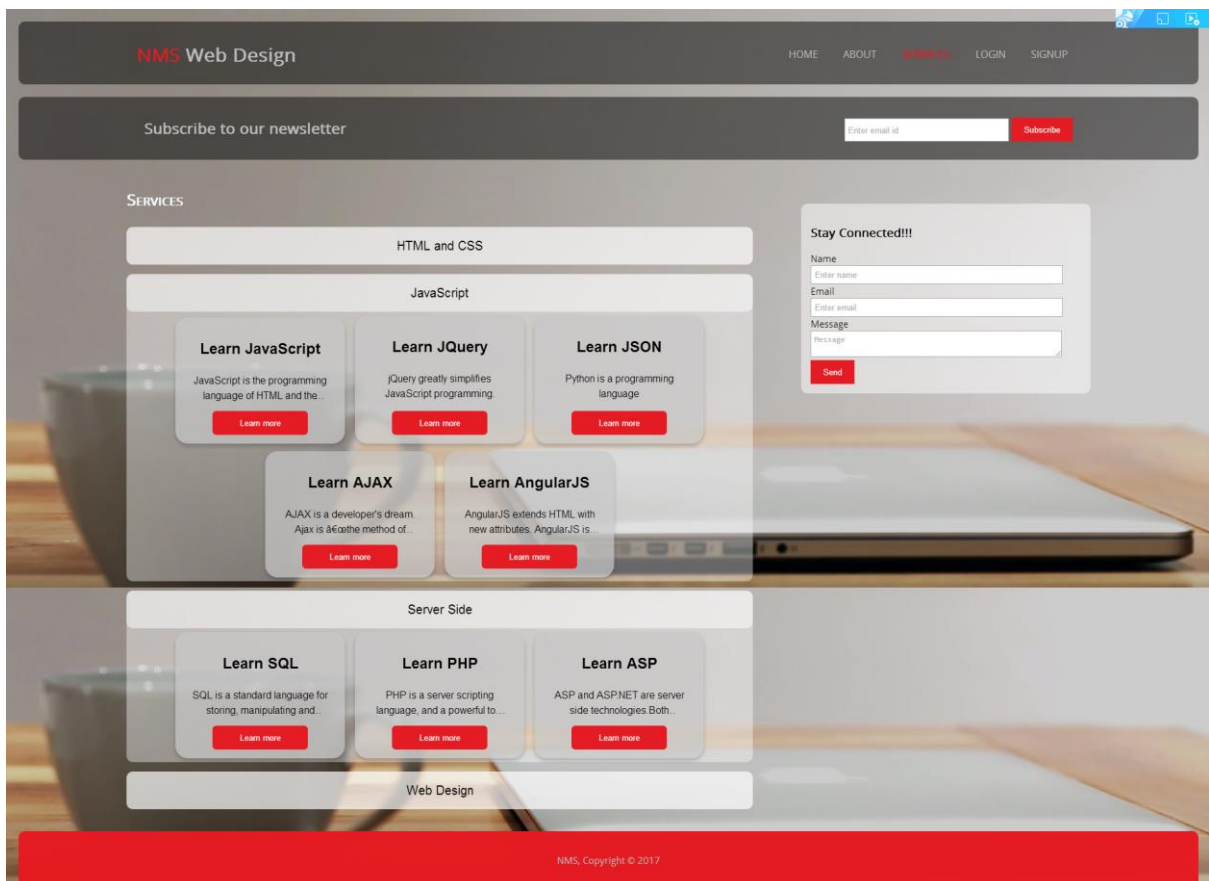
NMS Web Design

HOME ABOUT SERVICES LOGIN SIGNUP

Subscribe to our newsletter

Enter email id

Subscribe

SERVICES

HTML and CSS

JavaScript

Learn JavaScript

JavaScript is the programming language of HTML and the...

Learn more

Learn JQuery

jQuery greatly simplifies JavaScript programming.

Learn more

Learn JSON

Python is a programming language

Learn more

Learn AJAX

AJAX is a developer's dream. Ajax is â€œthe method of...

Learn more

Learn AngularJS

AngularJS extends HTML with new attributes. AngularJS is...

Learn more

Server Side

Learn SQL

SQL is a standard language for storing, manipulating and...

Learn more

Learn PHP

PHP is a server scripting language, and a powerful to...

Learn more

Learn ASP

ASP and ASP.NET are server side technologies.Both...

Learn more

Web Design

Stay Connected!!!

Name

Enter name

Email

Enter email

Message

Message

Send

NMS, Copyright © 2017